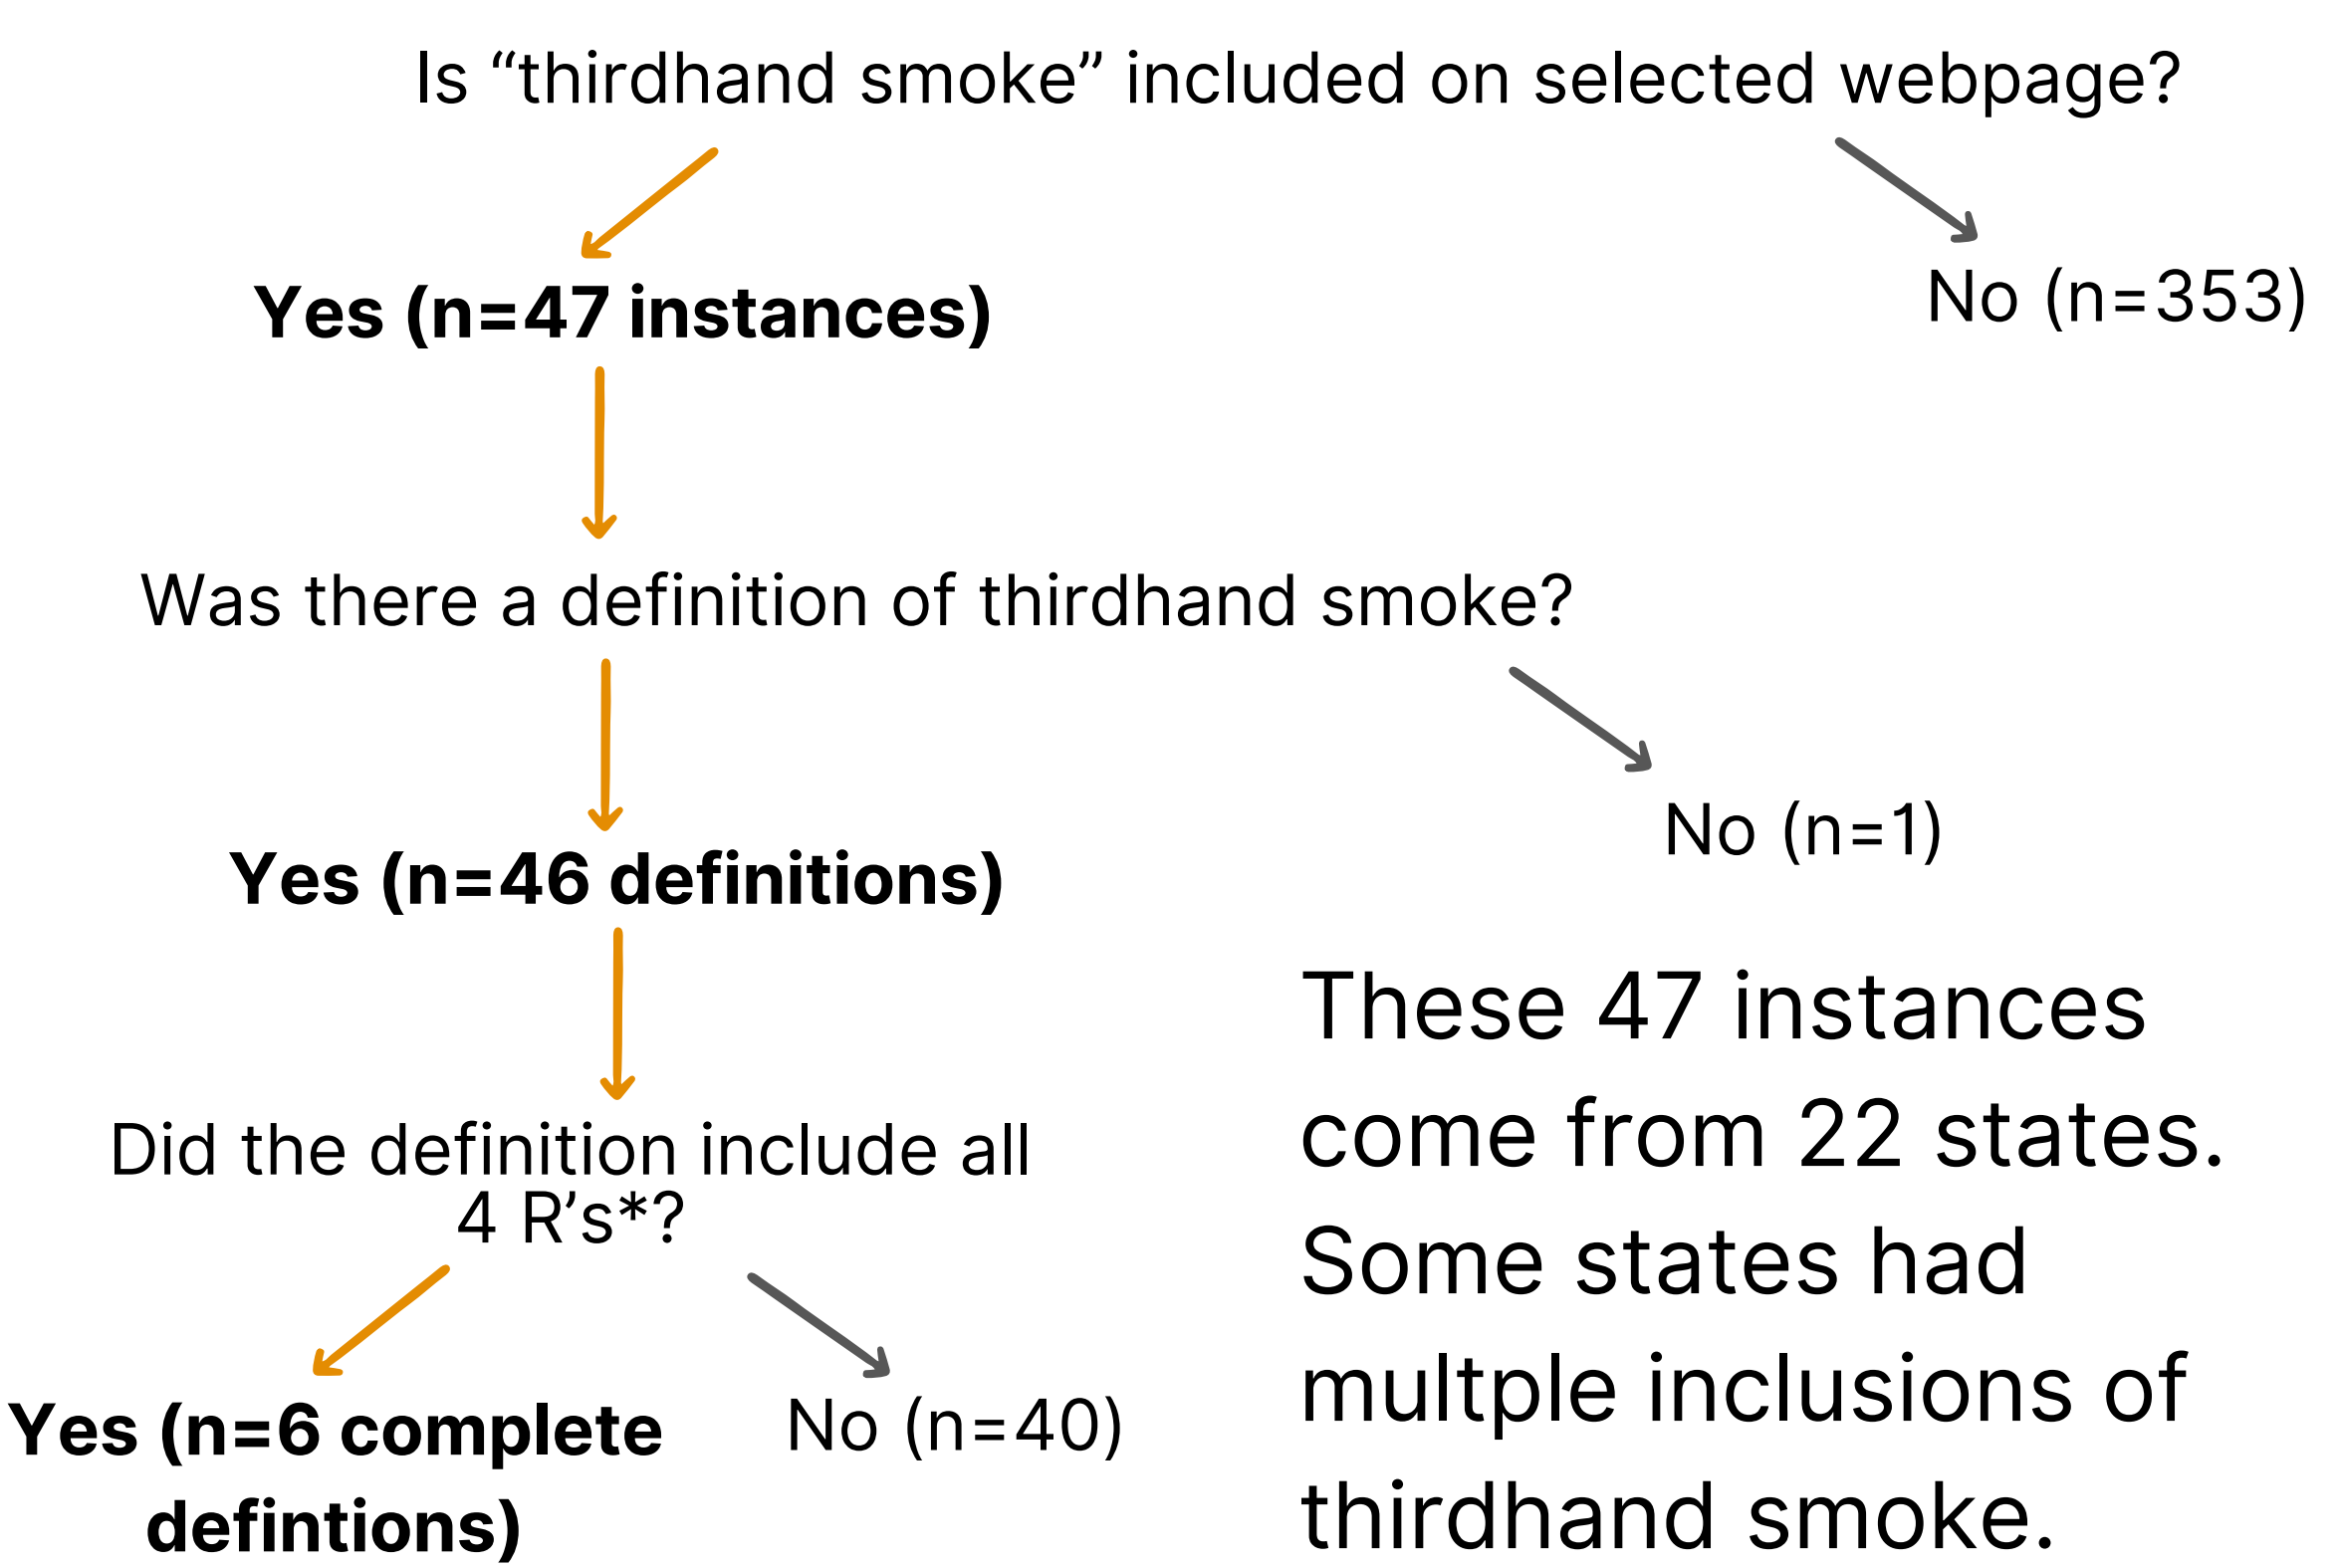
Is “thirdhand smoke” included on selected webpage?

Yes (n=47 instances)

No (n=353)

Was there a definition of thirdhand smoke?

No (n=1)

Yes (n=46 definitions)

These 47 instances come from 22 states. Some states had multple inclusions of thirdhand smoke.

Did the definition include all 4 R’s*?

Yes (n=6 complete defintions)

No (n=40)